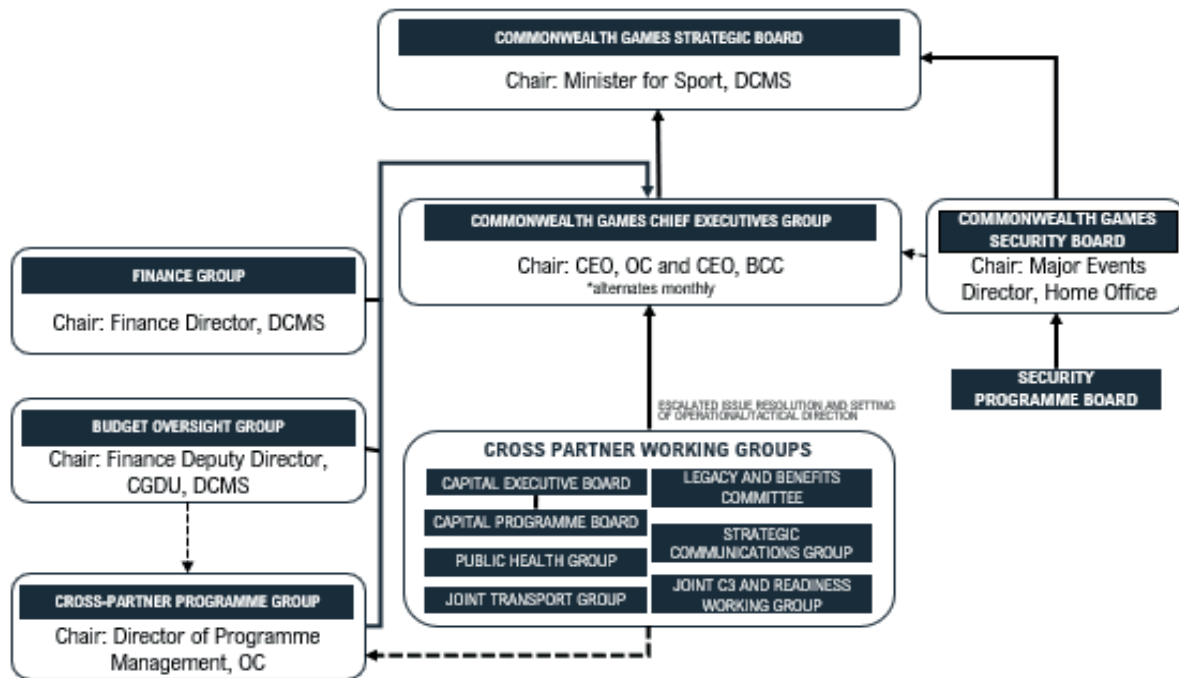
COMMONWEALTH GAMES STRATEGIC BOARD
Chair: Minister for Sport, DCMS

COMMONWEALTH GAMES CHIEF EXECUTIVES GROUP
Chair: CEO, OC and CEO, BCC
*alternates monthly

COMMONWEALTH GAMES SECURITY BOARD
Chair: Major Events Director, Home Office

FINANCE GROUP
Chair: Finance Director, DCMS

SECURITY PROGRAMME BOARD

ESCALATED ISSUE RESOLUTION AND SETTING OF OPERATIONAL/TACTICAL DIRECTION

BUDGET OVERSIGHT GROUP
Chair: Finance Deputy Director, CGDU, DCMS

CROSS PARTNER WORKING GROUPS
CAPITAL EXECUTIVE BOARD
LEGACY AND BENEFITS COMMITTEE
CAPITAL PROGRAMME BOARD
STRATEGIC COMMUNICATIONS GROUP
PUBLIC HEALTH GROUP
JOINT TRANSPORT GROUP
JOINT C3 AND READINESS WORKING GROUP

CROSS-PARTNER PROGRAMME GROUP
Chair: Director of Programme Management, OC